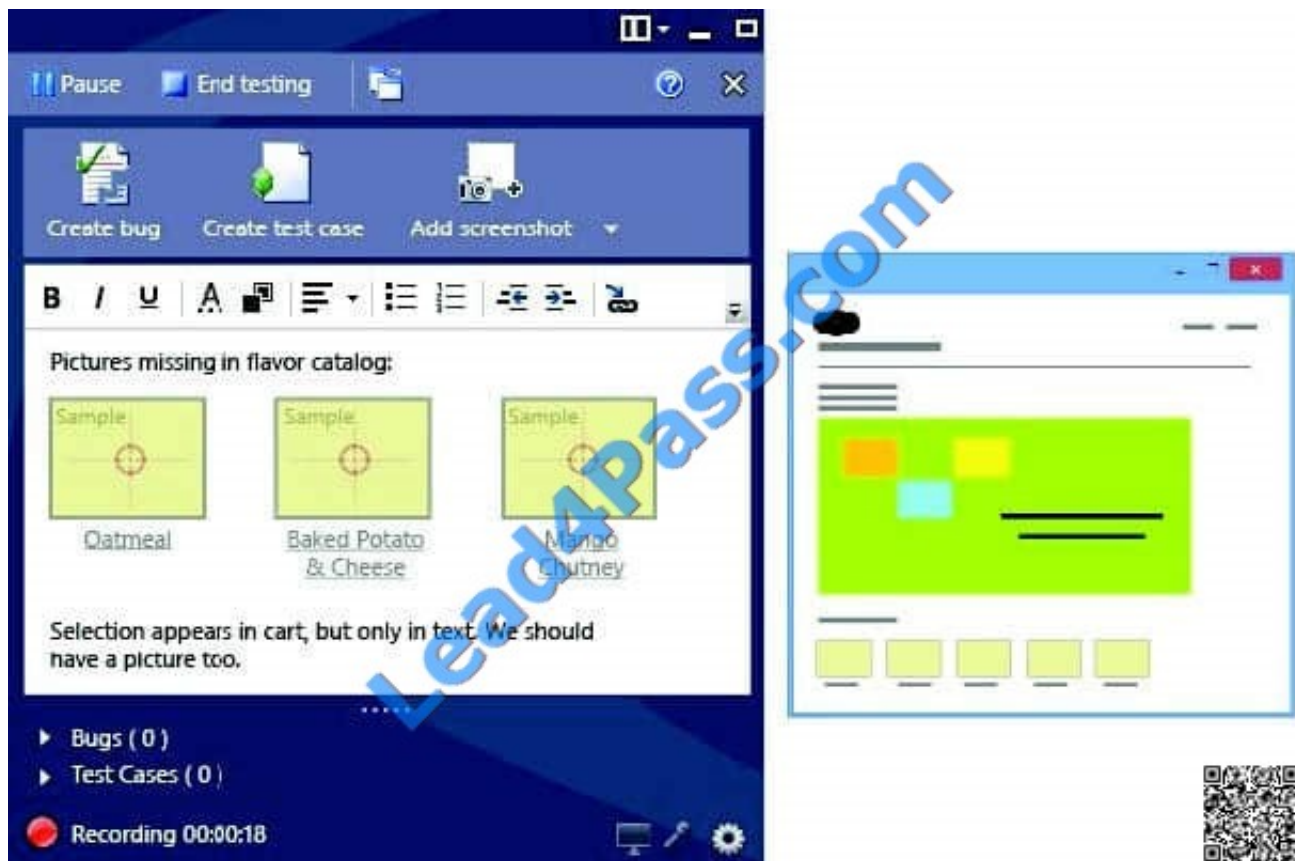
Pause End testing

Create bug Create test case Add screenshot

B I U A

Pictures missing in flavor catalog:

Sample

Sample

Sample

Oatmeal

Baked Potato & Cheese

Mango Chutney

Selection appears in cart, but only in text. We should have a picture too.

Bugs ( 0 )

Test Cases ( 0 )

Recording 00:00:18

Lead4Pass.com